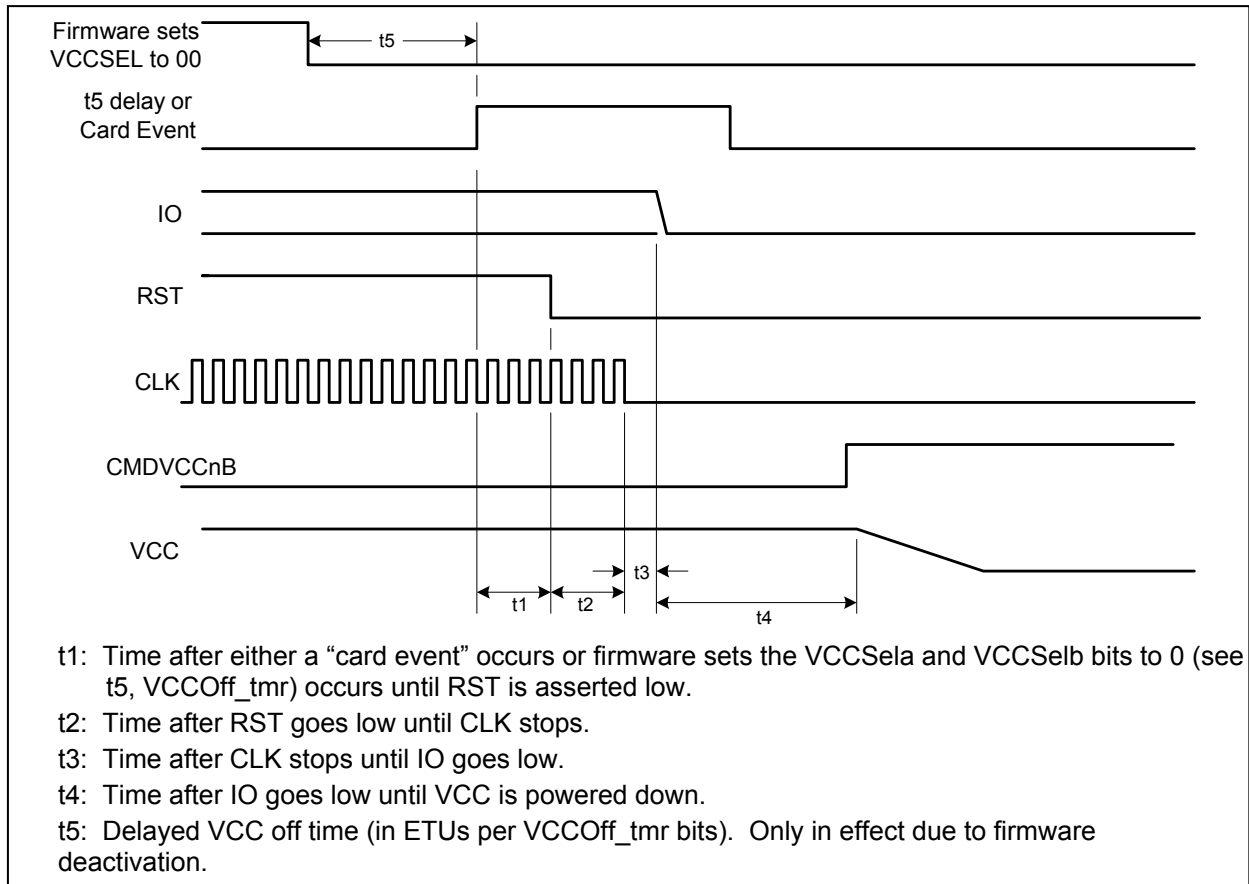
Firmware sets VCCSEL to 00

t5

t5 delay or Card Event

IO

RST

CLK

CMDVCCnB

VCC

t3

t1

t2

t4

t1: Time after either a “card event” occurs or firmware sets the VCCSela and VCCSelb bits to 0 (see t5, VCCOff_tmr) occurs until RST is asserted low.

t2: Time after RST goes low until CLK stops.

t3: Time after CLK stops until IO goes low.

t4: Time after IO goes low until VCC is powered down.

t5: Delayed VCC off time (in ETUs per VCCOff_tmr bits). Only in effect due to firmware deactivation.